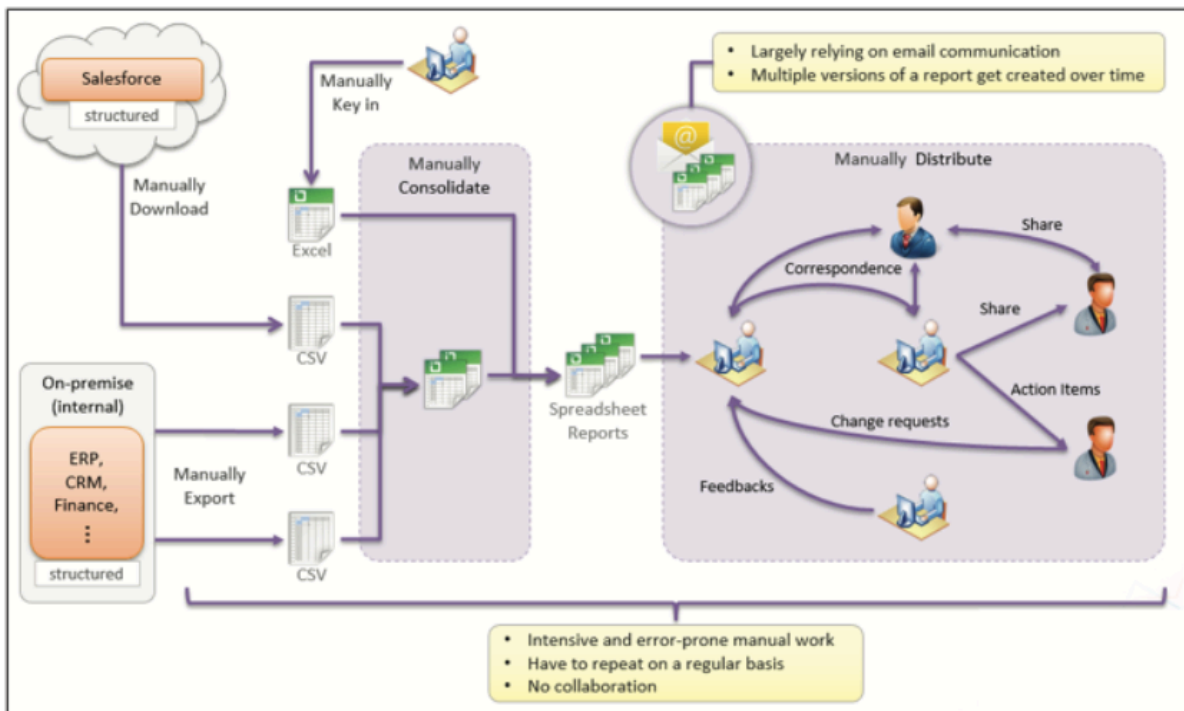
Salesforce

structured

Manually Key in

- Largely relying on email communication
- Multiple versions of a report get created over time

Manually Download

Excel

Manually Consolidate

Manually Distribute

Share

Correspondence

Share

CSV

On-premise (internal)

ERP, CRM, Finance, ⋮

structured

Manually Export

CSV

CSV

Spreadsheet Reports

Action Items

Change requests

Feedbacks

- Intensive and error-prone manual work
- Have to repeat on a regular basis
- No collaboration